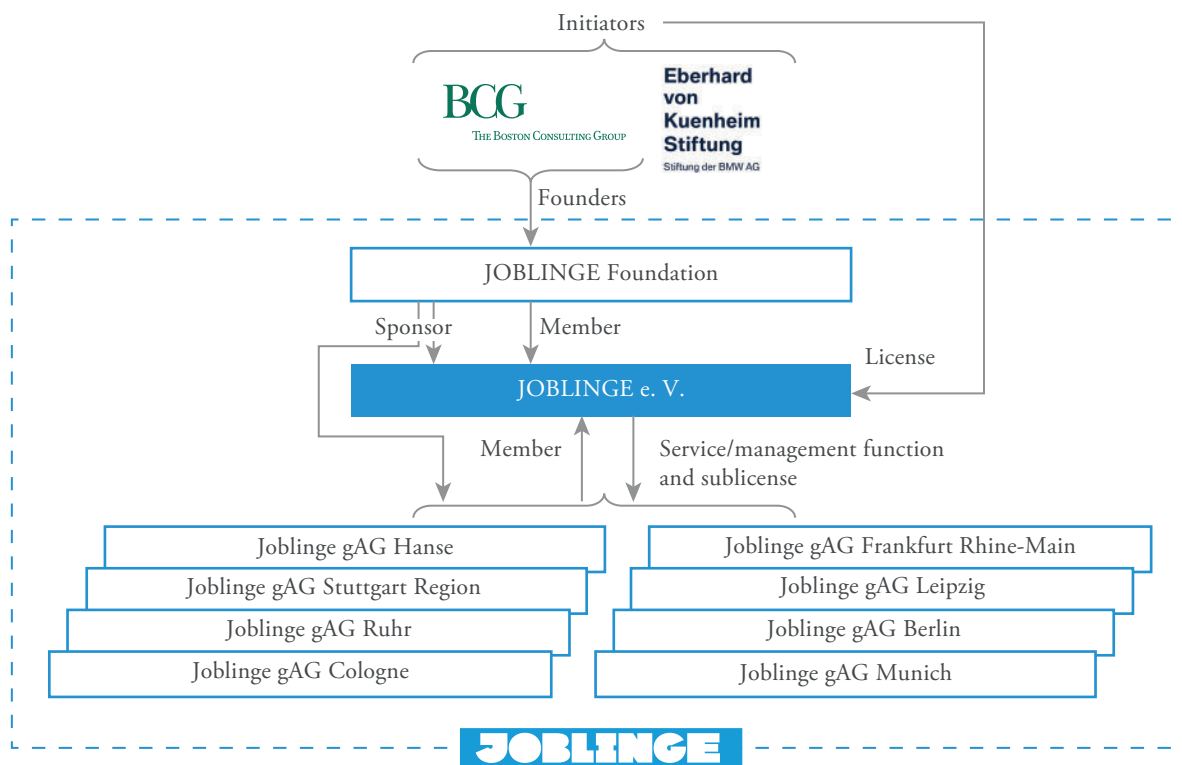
Initiators

BCG
THE BOSTON CONSULTING GROUP

Eberhard von Kuenheim Stiftung
Stiftung der BMW AG

Founders

JOBLINGE Foundation

Sponsor

Member

License

JOBLINGE e. V.

Member

Service/management function and sublicense

Joblinge gAG Hanse
Joblinge gAG Stuttgart Region
Joblinge gAG Ruhr
Joblinge gAG Cologne

Joblinge gAG Frankfurt Rhine-Main
Joblinge gAG Leipzig
Joblinge gAG Berlin
Joblinge gAG Munich

JOBLINGE